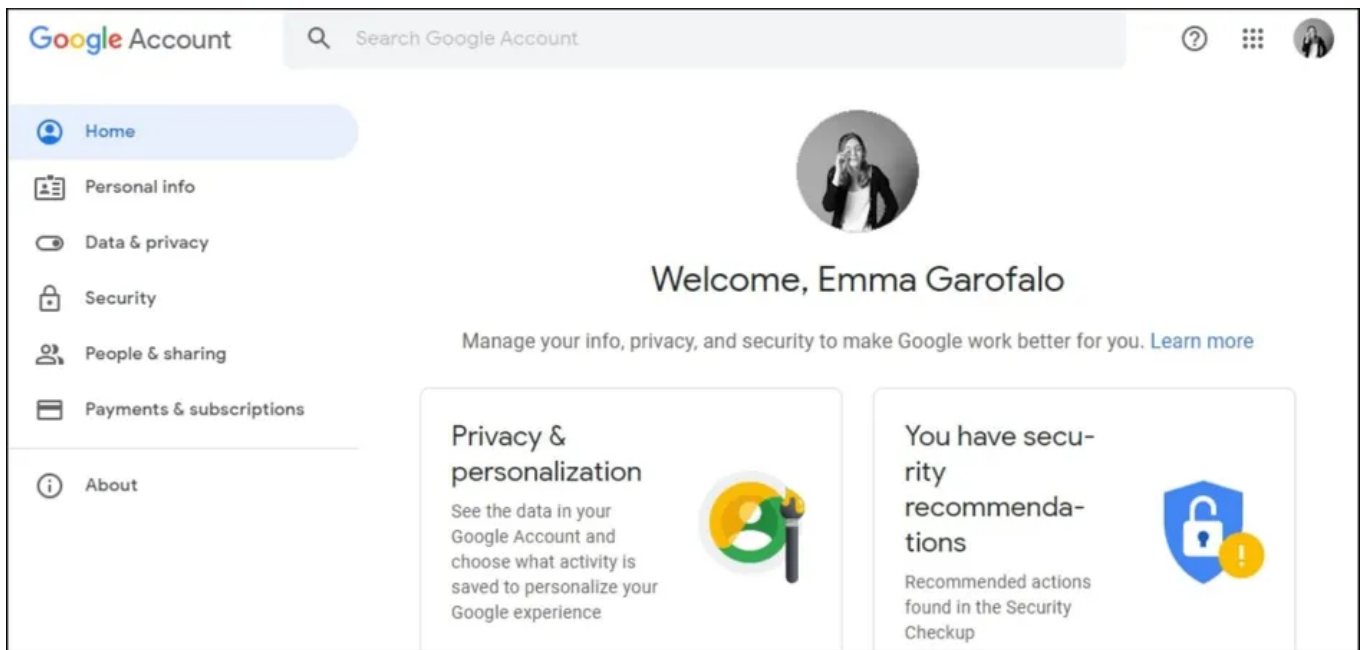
Google Account

Search Google Account

Home

Personal info

Data & privacy

Security

People & sharing

Payments & subscriptions

About

Welcome, Emma Garofalo

Manage your info, privacy, and security to make Google work better for you. Learn more

Privacy & personalization

See the data in your Google Account and choose what activity is saved to personalize your Google experience

You have security recommendations

Recommended actions found in the Security Checkup